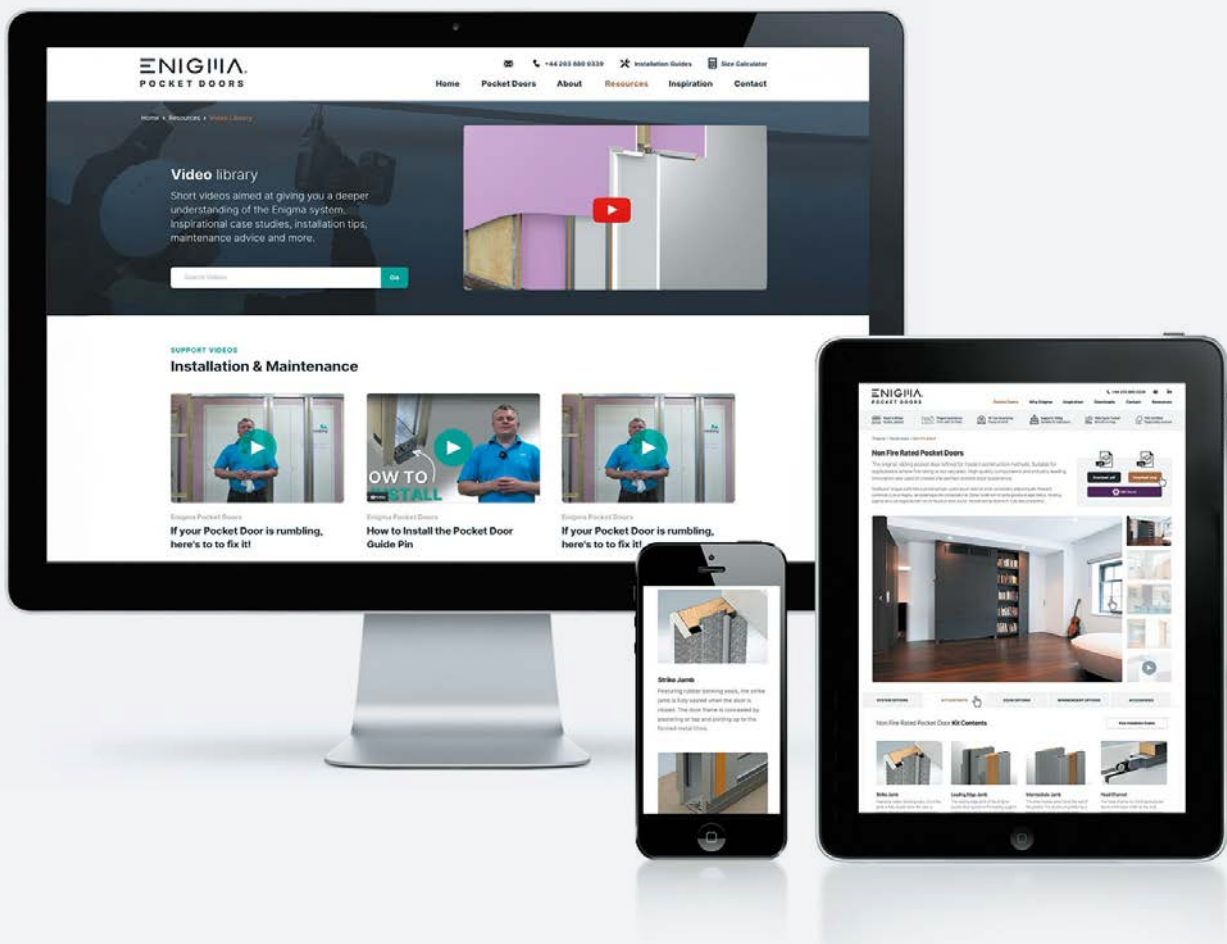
ENIGMA
POCKET DOORS

+44 203 880 0339 Installation Guides Size Calculator

Home Pocket Doors About Resources Inspiration Contact

Home › Resources › Video Library

**Video** library

Short videos aimed at giving you a deeper understanding of the Enigma system. Inspirational case studies, installation tips, maintenance advice and more.

Search Videos Go

SUPPORT VIDEOS

Installation & Maintenance

Enigma Pocket Doors
If your Pocket Door is rumbling, here's to to fix it!

OW TO
STALL

Enigma Pocket Doors
How to Install the Pocket Door Guide Pin

Enigma Pocket Doors
If your Pocket Door is rumbling, here's to to fix it!

Strike Jamb

Featuring rubber bonking seals, the strike jamb is fully sealed when the door is closed. The door frame is concealed by plastering on top and pinting up to the formed metal trims.

ENIGMA
POCKET DOORS

Non Fire Rated Pocket Doors

Download pdf
Download dwg

SYSTEM OPTIONS
KIT CONTENTS
DOOR OPTIONS
SOFTCLOSE OPTIONS
ACCESSORIES

Non Fire Rated Pocket Door Kit Contents

View Installation Guides

Strike Jamb
Leading Edge Jamb
Intermediate Jamb
Head Channel